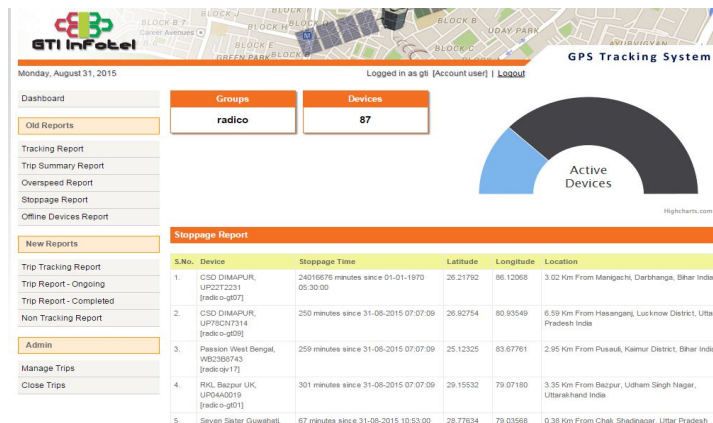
GTi Infotel

BLOCK B 7
Career Avenues
BLOCK J
BLOCK H
BLOCK D
BLOCK E
GREEN PARK
BLOCK B
UDAY PARK
BLOCK C
AYURVIGYAN

GPS Tracking System

Monday, August 31, 2015

Logged in as gti [Account user] | Logout

Dashboard

Old Reports

Tracking Report
Trip Summary Report
Overspeed Report
Stoppage Report
Offline Devices Report

New Reports

Trip Tracking Report
Trip Report - Ongoing
Trip Report - Completed
Non Tracking Report

Admin

Manage Trips
Close Trips

| Groups | Devices |
|---|---|
| radico | 87 |

Active Devices

Highcharts.com

Stoppage Report

| S.No. | Device | Stoppage Time | Latitude | Longitude | Location |
|---|---|---|---|---|---|
| 1. | CSD DIMAPUR, UP22T2231 [radico-gt07] | 24016676 minutes since 01-01-1970 05:30:00 | 26.21792 | 86.12068 | 3.02 Km From Manigachi, Darbhanga, Bihar India |
| 2. | CSD DIMAPUR, UP78CN7314 [radico-gt09] | 250 minutes since 31-08-2015 07:07:09 | 26.92754 | 80.93549 | 6.59 Km From Hasanganj, Lucknow District, Utta Pradesh India |
| 3. | Passion West Bengal, WB23B8743 [radicojv17] | 259 minutes since 31-08-2015 07:07:09 | 25.12325 | 83.67761 | 2.95 Km From Pusauli, Kaimur District, Bihar Indi |
| 4. | RKL Bazpur UK, UP04A0019 [radico-gt01] | 301 minutes since 31-08-2015 07:07:09 | 29.15532 | 79.07180 | 3.35 Km From Bazpur, Udham Singh Nagar, Uttarakhand India |
| 5. | Seven Sister Guwahati, | 67 minutes since 31-08-2015 10:53:00 | 28.77634 | 79.03568 | 0.38 Km From Chak Shadinagar, Uttar Pradesh |